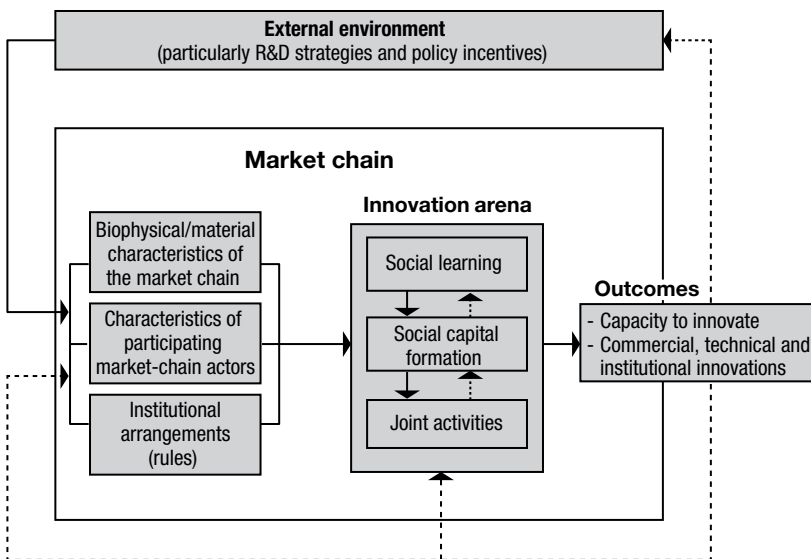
External environment
(particularly R&D strategies and policy incentives)

Market chain

Biophysical/material characteristics of the market chain

Characteristics of participating market-chain actors

Institutional arrangements (rules)

Innovation arena

Social learning

Social capital formation

Joint activities

Outcomes

- Capacity to innovate
- Commercial, technical and institutional innovations